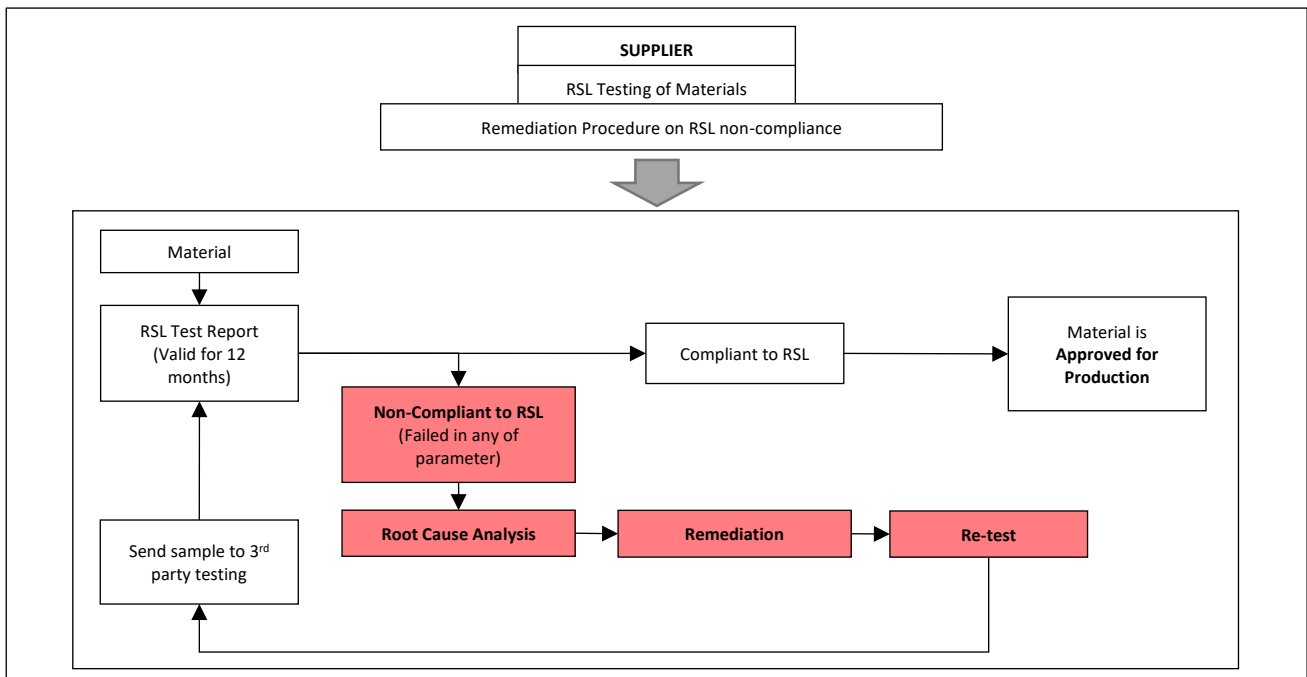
SUPPLIER

RSL Testing of Materials

Remediation Procedure on RSL non-compliance

Material

RSL Test Report (Valid for 12 months)

Compliant to RSL

Material is **Approved for Production**

**Non-Compliant to RSL** (Failed in any of parameter)

**Root Cause Analysis**

**Remediation**

**Re-test**

Send sample to 3$^{rd}$ party testing